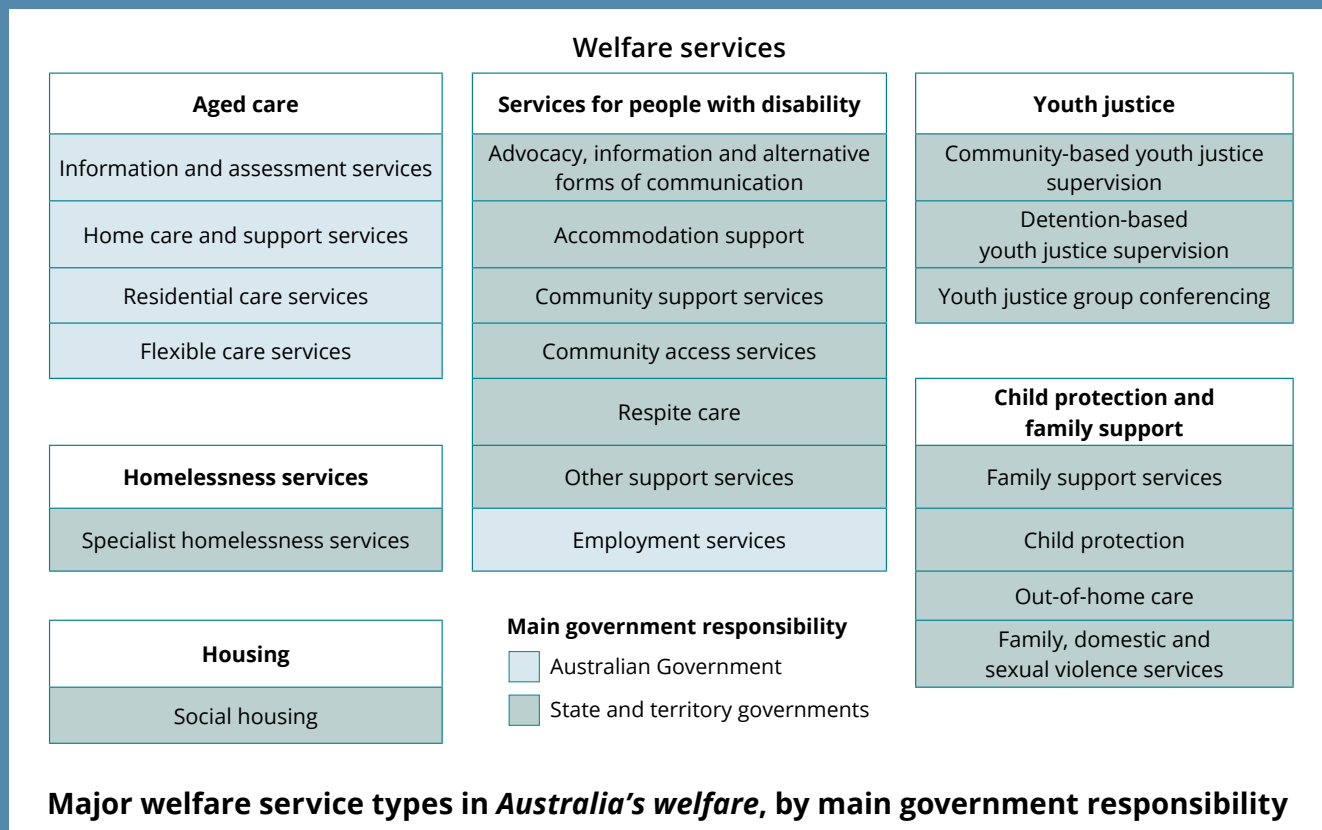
Welfare services

Aged care
Information and assessment services
Home care and support services
Residential care services
Flexible care services

Homelessness services
Specialist homelessness services

Housing
Social housing

Services for people with disability
Advocacy, information and alternative forms of communication
Accommodation support
Community support services
Community access services
Respite care
Other support services
Employment services

Main government responsibility
Australian Government
State and territory governments

Youth justice
Community-based youth justice supervision
Detention-based youth justice supervision
Youth justice group conferencing

Child protection and family support
Family support services
Child protection
Out-of-home care
Family, domestic and sexual violence services

Major welfare service types in *Australia's welfare*, by main government responsibility